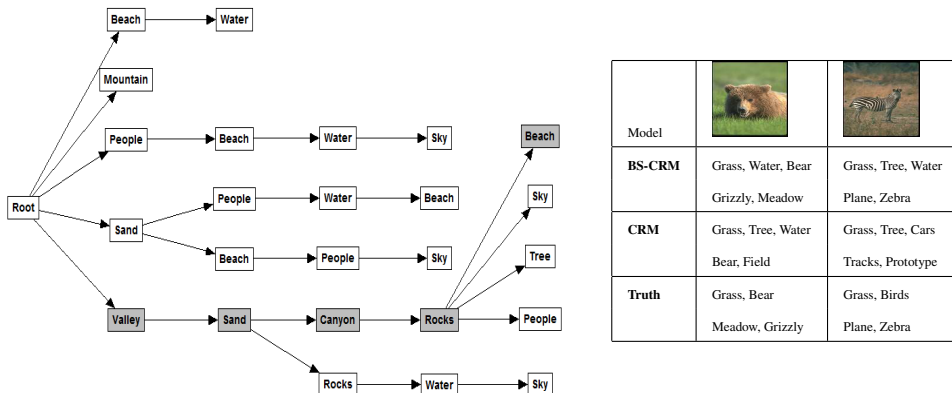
Beach
Water
Mountain
People
Beach
Water
Sky
Beach
Root
Sand
People
Water
Beach
Sky
Beach
People
Sky
Tree
Valley
Sand
Canyon
Rocks
People
Rocks
Water
Sky

| Model | | |
|---|---|---|
| **BS-CRM** | Grass, Water, Bear Grizzly, Meadow | Grass, Tree, Water Plane, Zebra |
| **CRM** | Grass, Tree, Water Bear, Field | Grass, Tree, Cars Tracks, Prototype |
| **Truth** | Grass, Bear Meadow, Grizzly | Grass, Birds Plane, Zebra |